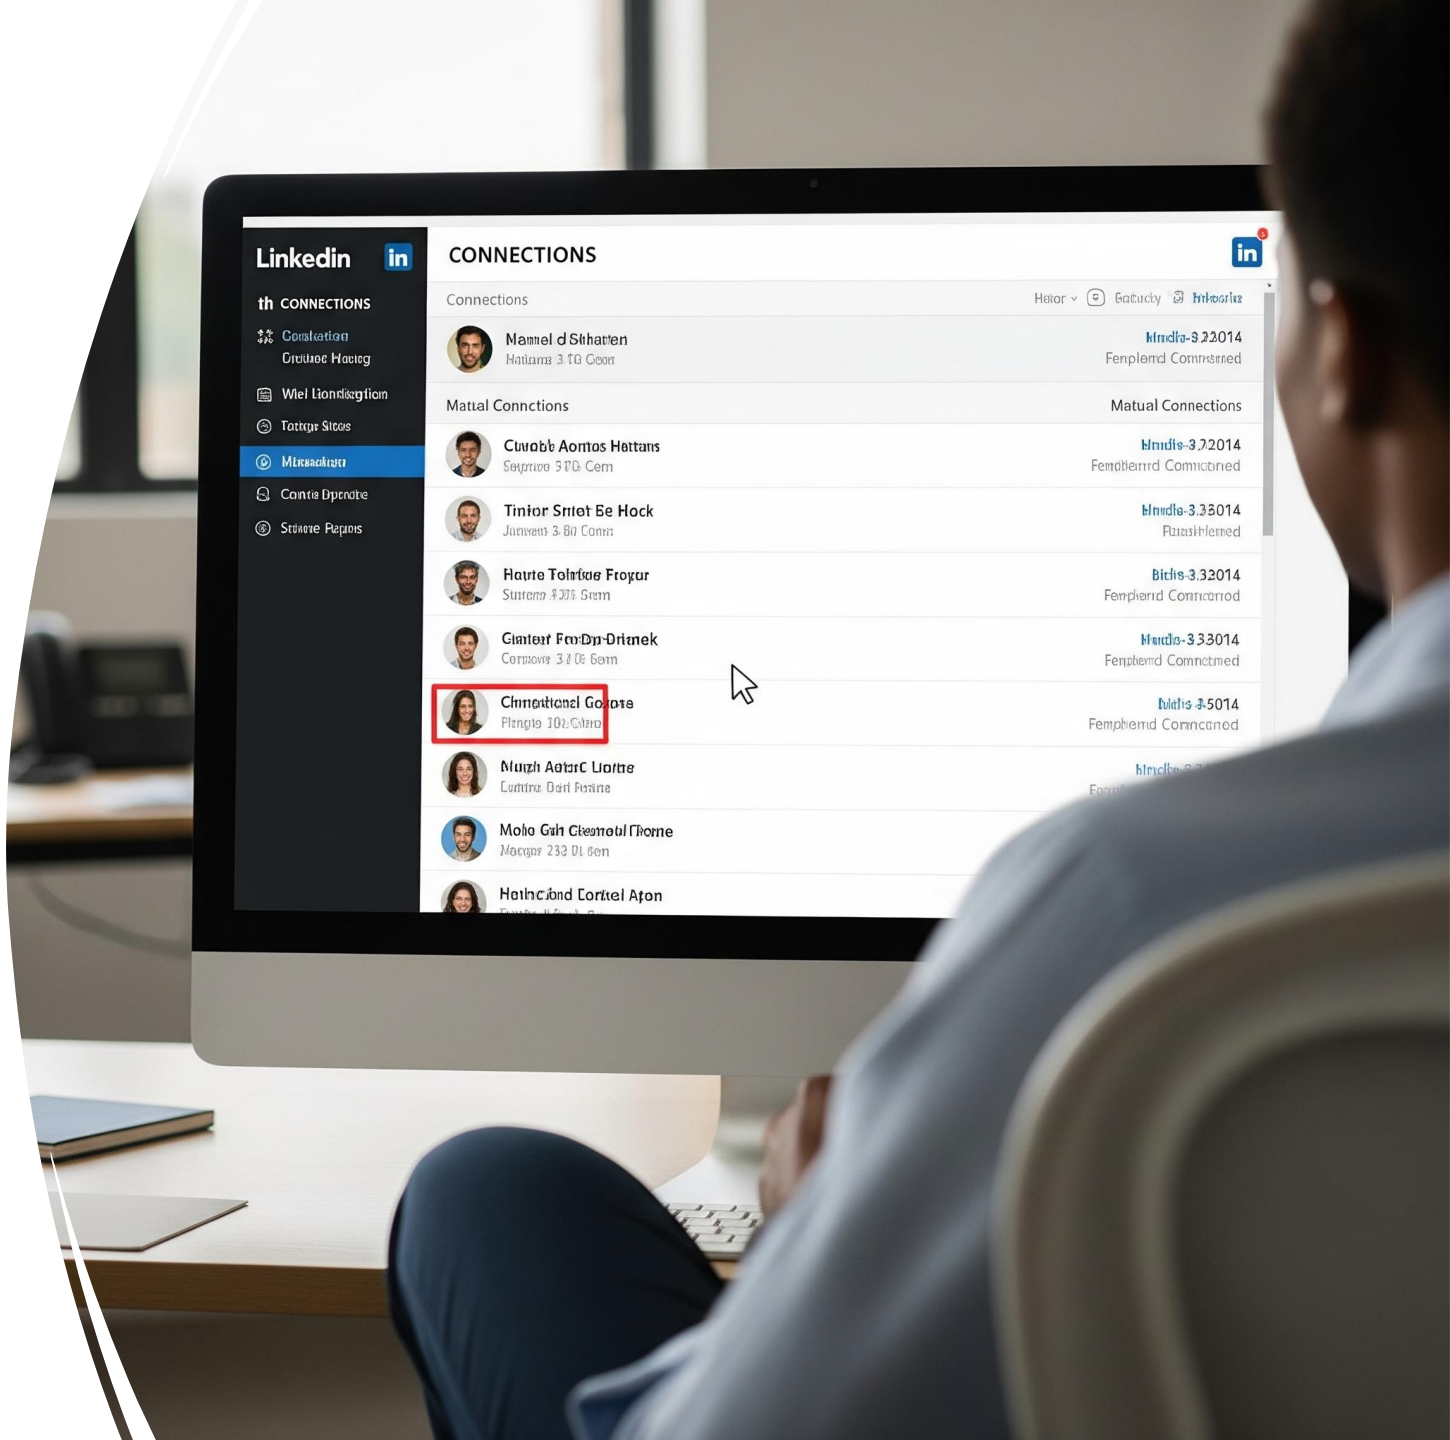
Linkedin in

th CONNECTIONS

Conslxation Orutioe Haoing

Wiel Liondisgtion

Tattngr Sitcos

Mitssacltan

Contis Dpendte

Stinone Paparis

CONNECTIONS

in

Connections

Heior Getucly Inkeerlia

Mamel d Slthaten
Hatiams 3 TG Geon

Hmdia-9.22014
Fenplemd Comnsmed

Matual Connctions

Matual Connections

Cuvobb Aomos Hattans
Seyprroo 3TG Cem

Hmdis-3.72014
Femdtlemd Comrcorned

Tinior Sriiot Be Hock
Jumnesn 3 Bi Conm

Hmdia-3.38014
Fursltlened

Haute Tolrfoe Froyar
Suttoro 4201 Sram

Bldls-3.32014
Fenplemd Comicorrod

Gimtert FonDp-Drimek
Corrowe 3 I 0 Gem

Hmdia-3.33014
Fenplemd Comnctmed

Chmethonal Go]ose
Plngio 10 Gton

Mdis-4.5014
Femphemd Comnconed

Mugh AotarC Liorte
Cuhtine Darl Fosine

Molo Gth Cleomotl Fhome
Morgor 233 01 Gem

Hethcond Corltel Aton